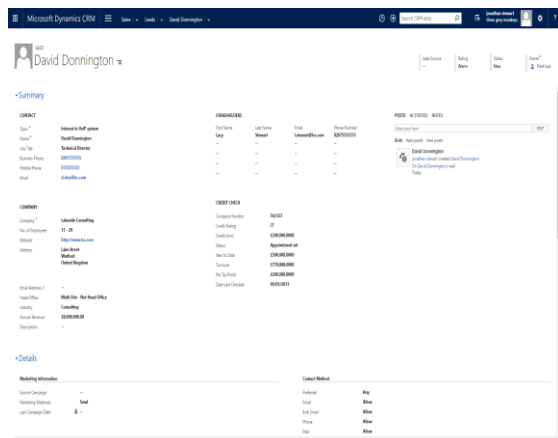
Microsoft Dynamics CRM | Sales | Leads | David Donnington

jonathan stewart
three grey monkeys

LEAD
David Donnington

Lead Source
--
Rating
Warm
Status
New
Owner*
Fred Lee

Summary

CONTACT
Topic* Interest in VoIP system
Name* David Donnington
Job Title Technical Director
Business Phone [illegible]
Mobile Phone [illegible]
Email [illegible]

COMPANY
Company* Lakeside Consulting
No. of Employees 11 - 20
Website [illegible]
Address Lake Street
Watford
United Kingdom

Email Address 2 --
Head Office Multi Site - Not Head Office
Industry Consulting
Annual Revenue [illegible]
Description --

STAKEHOLDERS
| First Name | Last Name | Email | Phone Number |
|---|---|---|---|
| Lucy | Stewart | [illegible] | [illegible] |
| -- | -- | -- | -- |
| -- | -- | -- | -- |
| -- | -- | -- | -- |

CREDIT CHECK
Company Number 56123
Credit Rating 27
Credit Limit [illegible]
Status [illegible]
Year to Date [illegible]
Turnover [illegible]
Pre Tax Profit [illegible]
Date Last Checked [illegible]

POSTS ACTIVITIES NOTES
Enter post here
POST
Both Auto posts User posts
David Donnington
jonathan stewart created David Donnington
On David Donnington's wall
Today

Details

Marketing Information
Source Campaign --
Marketing Materials Send
Last Campaign Date --

Contact Method
Preferred Any
Email Allow
Bulk Email Allow
Phone Allow
Mail Allow